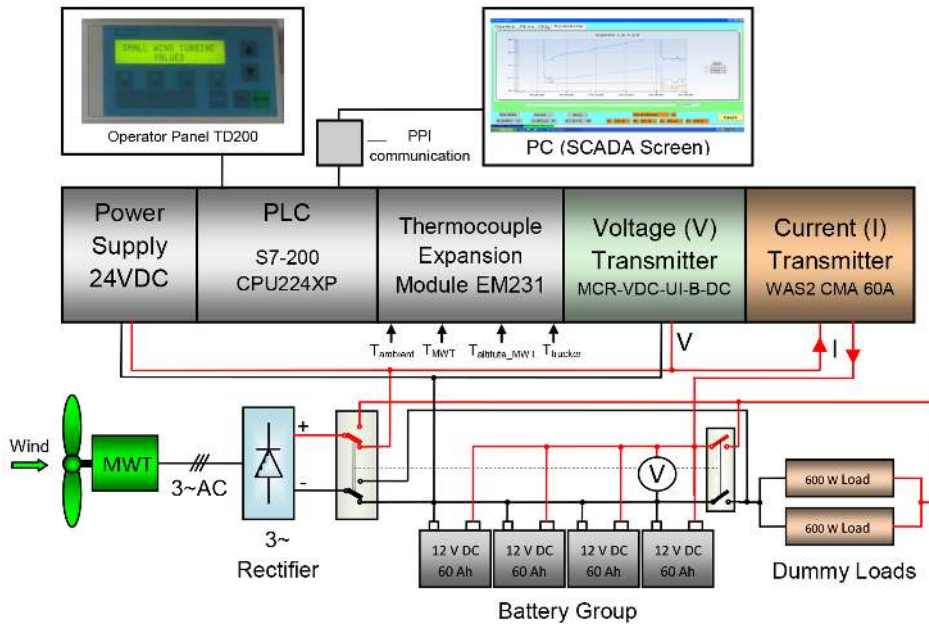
SMALL WIND TURBINE VALUES

Operator Panel TD200

PPI communication

PC (SCADA Screen)

Power Supply 24VDC

PLC S7-200 CPU224XP

Thermocouple Expansion Module EM231

Voltage (V) Transmitter MCR-VDC-UI-B-DC

Current (I) Transmitter WAS2 CMA 60A

$T_{ambient}$ $T_{MWT}$ $T_{altitude\_MWT}$ $T_{bucket}$

V

I

Wind

MWT

3~AC

+

-

3~ Rectifier

V

12 V DC 60 Ah

12 V DC 60 Ah

12 V DC 60 Ah

12 V DC 60 Ah

Battery Group

600 W Load

600 W Load

Dummy Loads